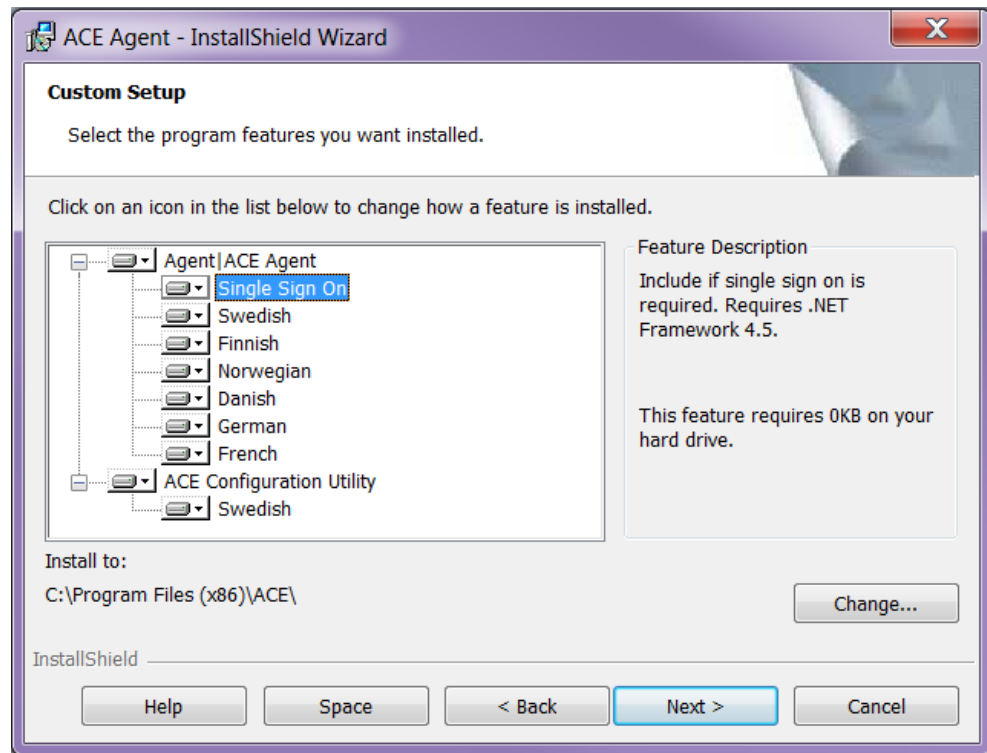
ACE Agent - InstallShield Wizard

Custom Setup

Select the program features you want installed.

Click on an icon in the list below to change how a feature is installed.

Agent|ACE Agent
Single Sign On
Swedish
Finnish
Norwegian
Danish
German
French
ACE Configuration Utility
Swedish

Feature Description

Include if single sign on is required. Requires .NET Framework 4.5.

This feature requires 0KB on your hard drive.

Install to:

C:\Program Files (x86)\ACE\

Change...

InstallShield

Help

Space

< Back

Next >

Cancel